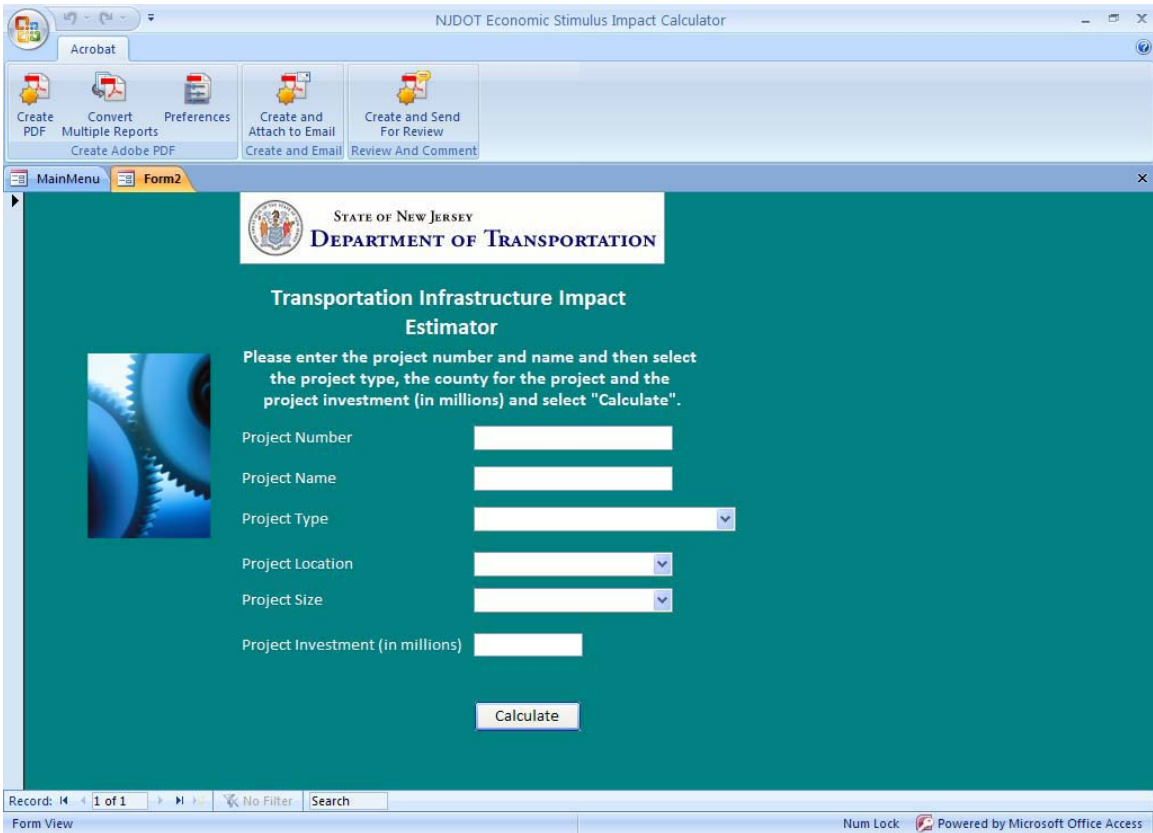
NJDOT Economic Stimulus Impact Calculator

Acrobat

Create PDF
Convert Multiple Reports
Preferences
Create Adobe PDF
Create and Attach to Email
Create and Email
Create and Send For Review
Review And Comment

MainMenu
Form2

STATE OF NEW JERSEY
DEPARTMENT OF TRANSPORTATION

Transportation Infrastructure Impact Estimator

Please enter the project number and name and then select the project type, the county for the project and the project investment (in millions) and select "Calculate".

Project Number

Project Name

Project Type

Project Location

Project Size

Project Investment (in millions)

Calculate

Record: 1 of 1
No Filter
Search

Form View
Num Lock
Powered by Microsoft Office Access